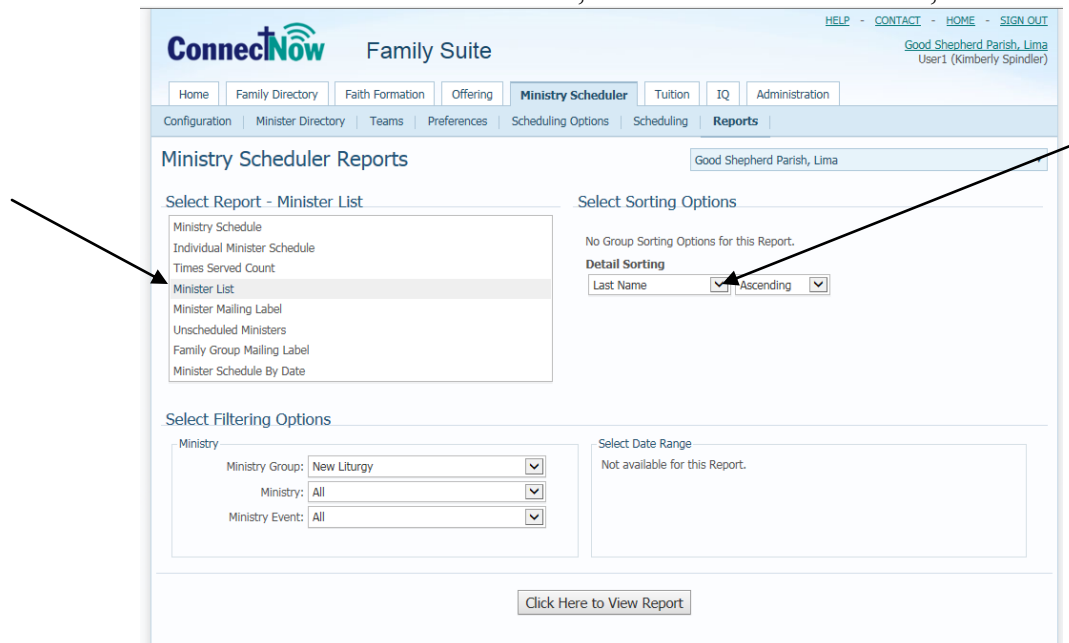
HELP - CONTACT - HOME - SIGN OUT
Good Shepherd Parish, Lima
User1 (Kimberly Spindler)

ConnectNow Family Suite

Home | Family Directory | Faith Formation | Offering | Ministry Scheduler | Tuition | IQ | Administration

Configuration | Minister Directory | Teams | Preferences | Scheduling Options | Scheduling | Reports

Ministry Scheduler Reports

Good Shepherd Parish, Lima

Select Report - Minister List

Ministry Schedule
Individual Minister Schedule
Times Served Count
Minister List
Minister Mailing Label
Unscheduled Ministers
Family Group Mailing Label
Minister Schedule By Date

Select Sorting Options

No Group Sorting Options for this Report.

Detail Sorting

Last Name
Ascending

Select Filtering Options

Ministry

Ministry Group: New Liturgy
Ministry: All
Ministry Event: All

Select Date Range

Not available for this Report.

Click Here to View Report